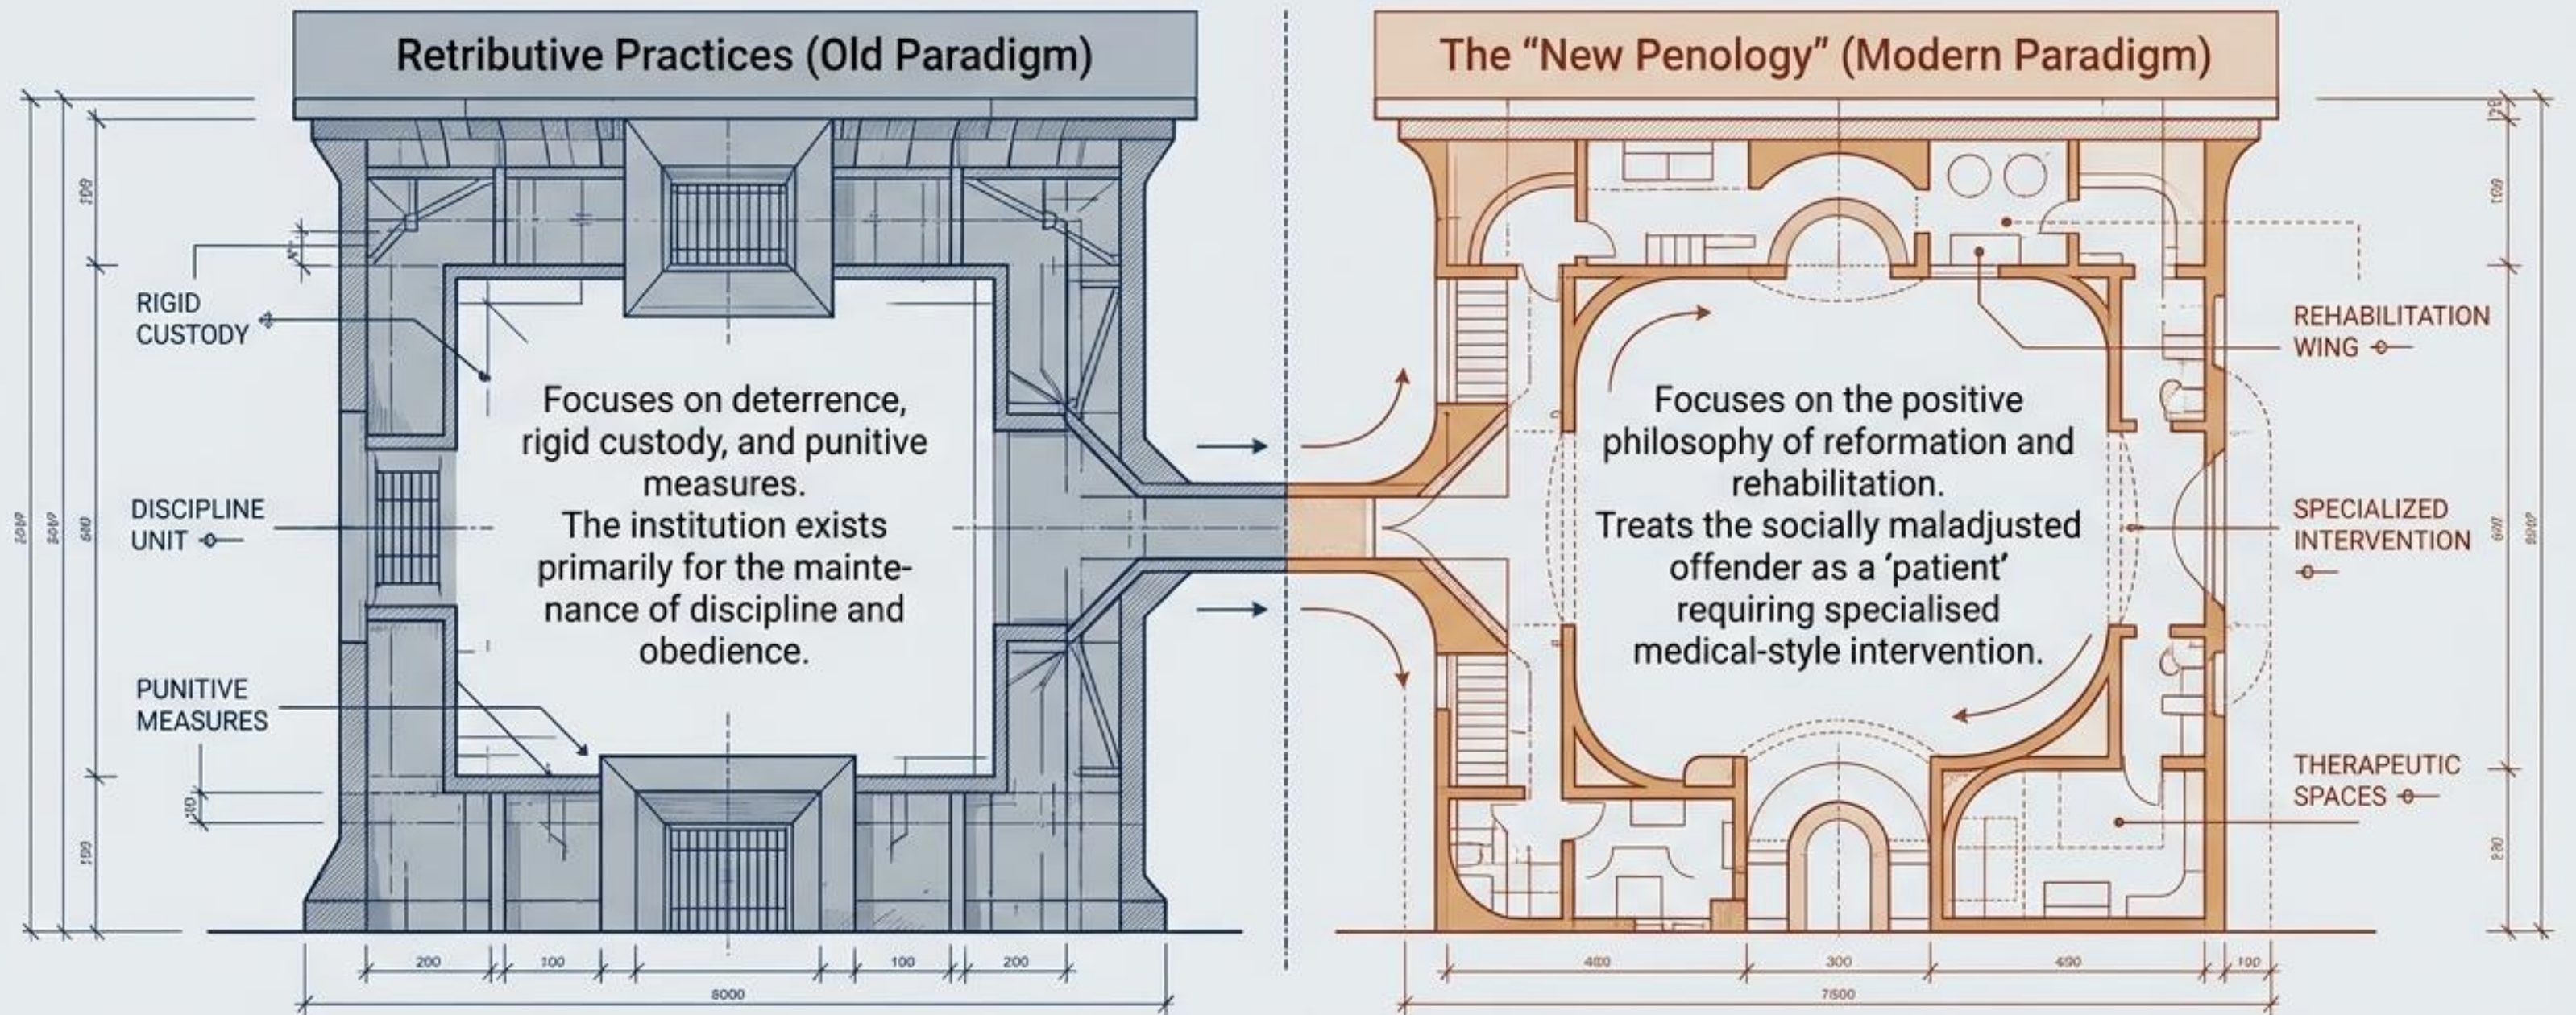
Retributive Practices (Old Paradigm)

RIGID CUSTODY

DISCIPLINE UNIT

PUNITIVE MEASURES

Focuses on deterrence, rigid custody, and punitive measures.
The institution exists primarily for the maintenance of discipline and obedience.

150

600

5000

5000

150

110

200

100

100

200

8000

The "New Penology" (Modern Paradigm)

REHABILITATION WING

SPECIALIZED INTERVENTION

THERAPEUTIC SPACES

Focuses on the positive philosophy of reformation and rehabilitation.
Treats the socially maladjusted offender as a 'patient' requiring specialised medical-style intervention.

400

300

400

100

7500

150

600

5000

250